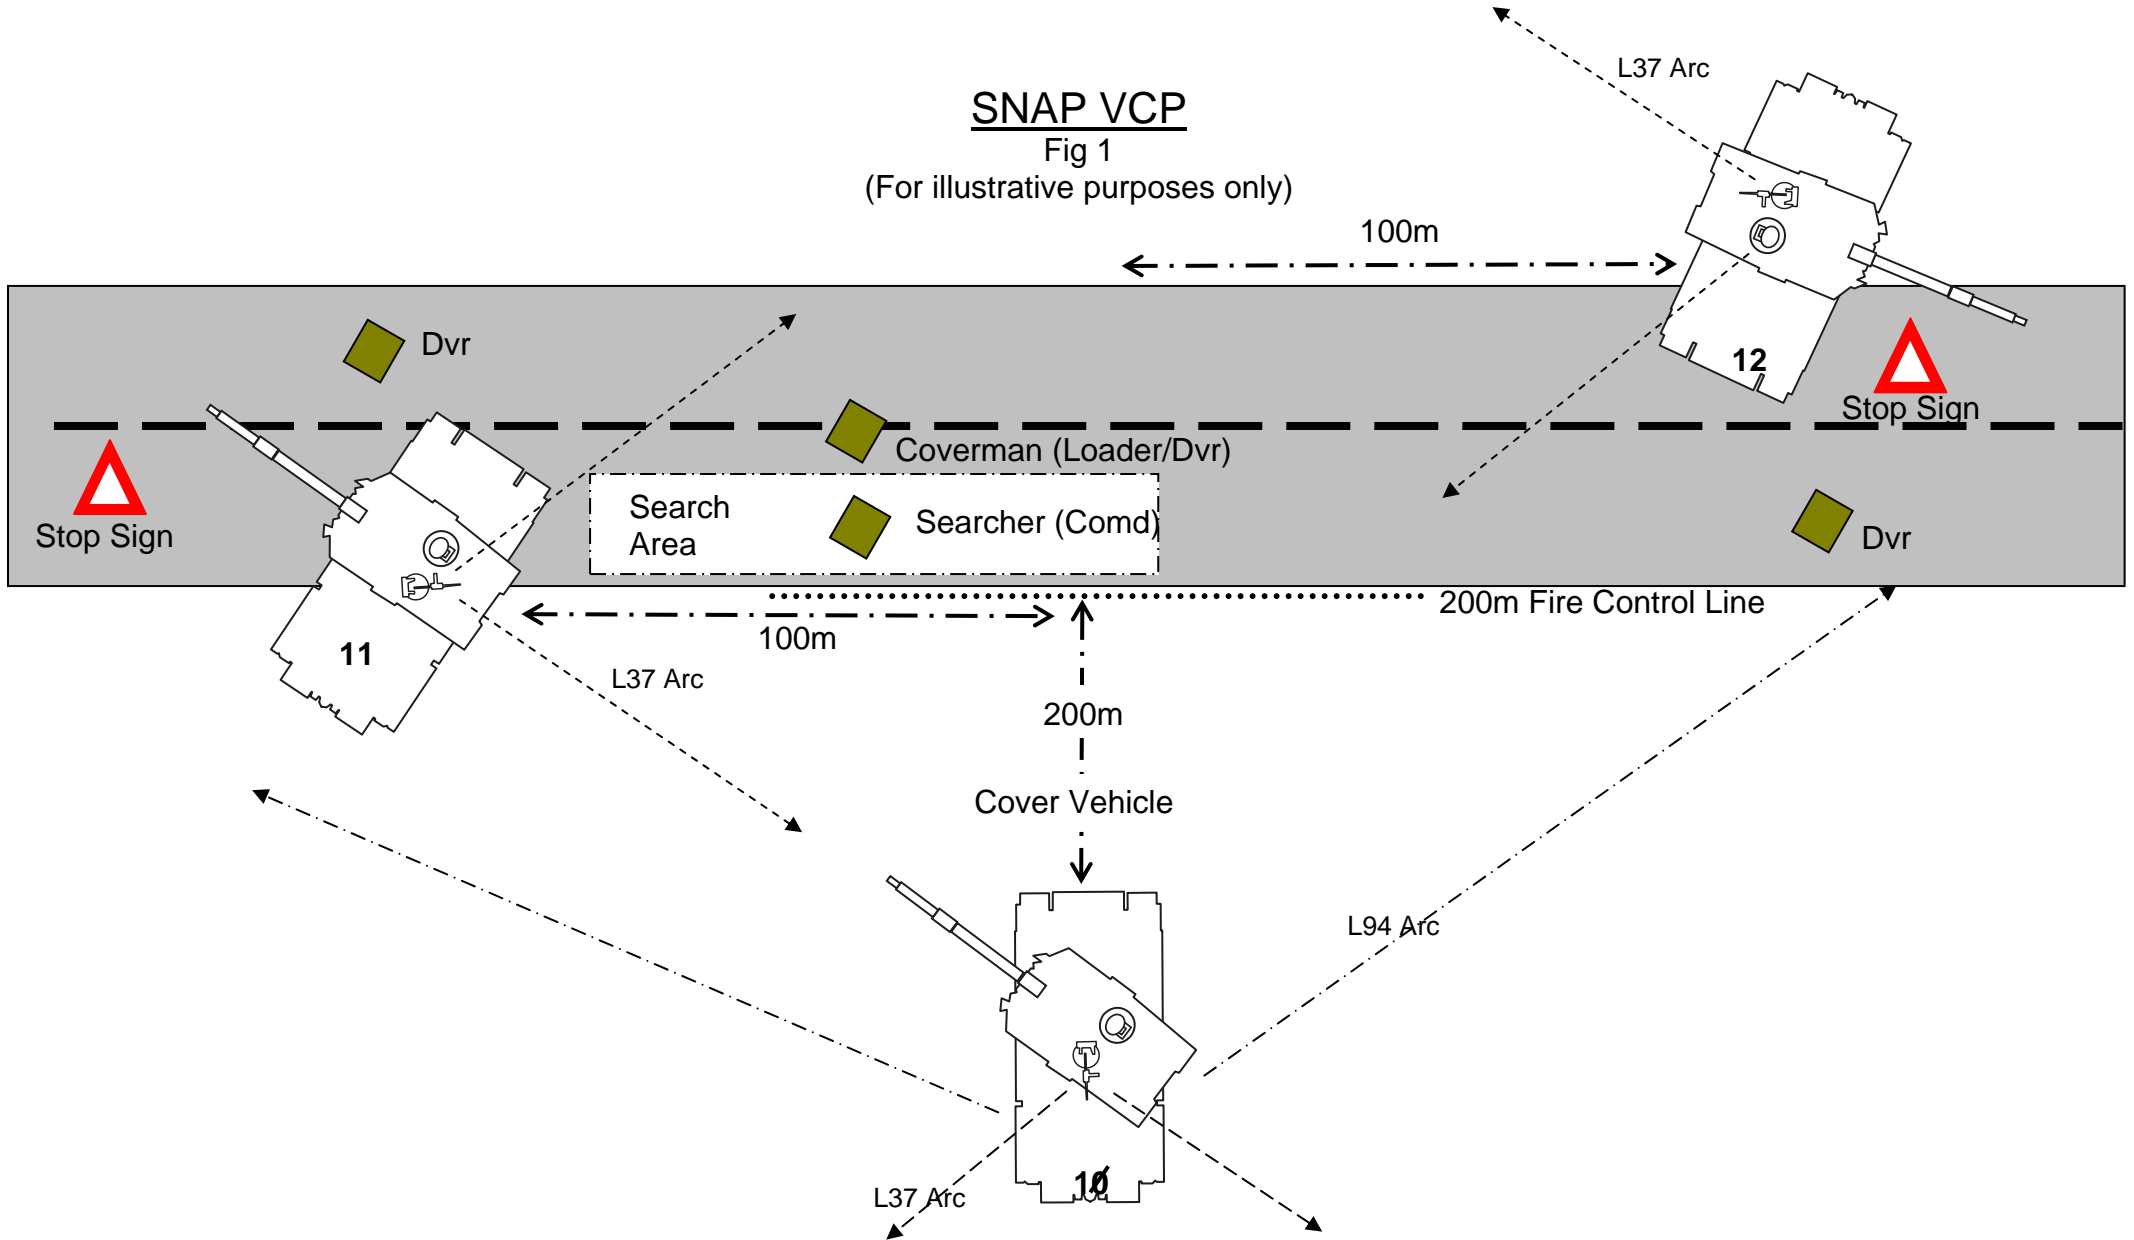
SNAP VCP
Fig 1
(For illustrative purposes only)

L37 Arc

100m

Dvr

12

Stop Sign

Coverman (Loader/Dvr)

Stop Sign

Search Area

Searcher (Comd)

Dvr

200m Fire Control Line

100m

11

L37 Arc

200m

Cover Vehicle

L94 Arc

L37 Arc

1Ø